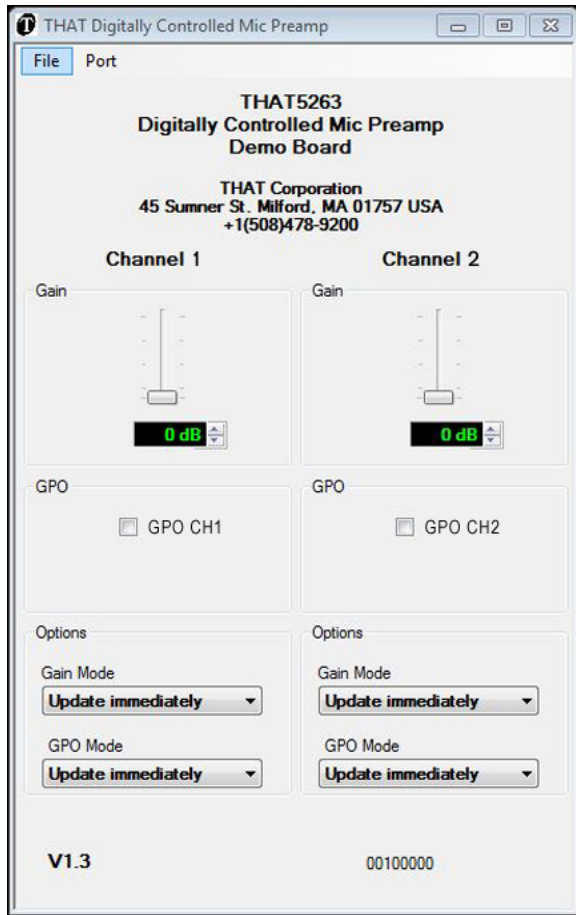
THAT Digitally Controlled Mic Preamp

File Port

THAT5263
Digitally Controlled Mic Preamp
Demo Board

THAT Corporation
45 Sumner St. Milford, MA 01757 USA
+1(508)478-9200

Channel 1

Gain

0 dB

GPO

GPO CH1

Options

Gain Mode

Update immediately

GPO Mode

Update immediately

Channel 2

Gain

0 dB

GPO

GPO CH2

Options

Gain Mode

Update immediately

GPO Mode

Update immediately

V1.3

00100000